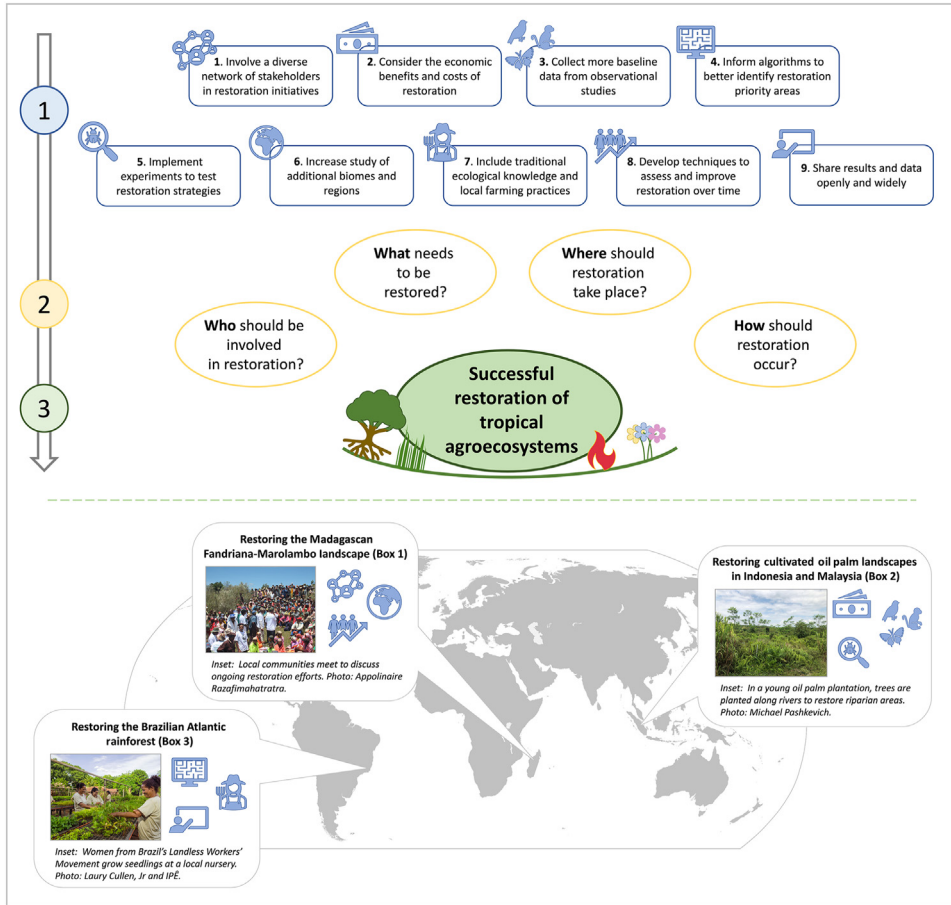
1

1. Involve a diverse network of stakeholders in restoration initiatives

2. Consider the economic benefits and costs of restoration

3. Collect more baseline data from observational studies

4. Inform algorithms to better identify restoration priority areas

5. Implement experiments to test restoration strategies

6. Increase study of additional biomes and regions

7. Include traditional ecological knowledge and local farming practices

8. Develop techniques to assess and improve restoration over time

9. Share results and data openly and widely

2

What needs to be restored?

Where should restoration take place?

Who should be involved in restoration?

How should restoration occur?

3

Successful restoration of tropical agroecosystems

Restoring the Madagascan Fandriana-Marolambo landscape (Box 1)

Inset: Local communities meet to discuss ongoing restoration efforts. Photo: Appolinaire Razafimahatratra.

Restoring cultivated oil palm landscapes in Indonesia and Malaysia (Box 2)

Inset: In a young oil palm plantation, trees are planted along rivers to restore riparian areas. Photo: Michael Pashkevich.

Restoring the Brazilian Atlantic rainforest (Box 3)

Inset: Women from Brazil's Landless Workers' Movement grow seedlings at a local nursery. Photo: Laury Cullen, Jr and IPÊ.